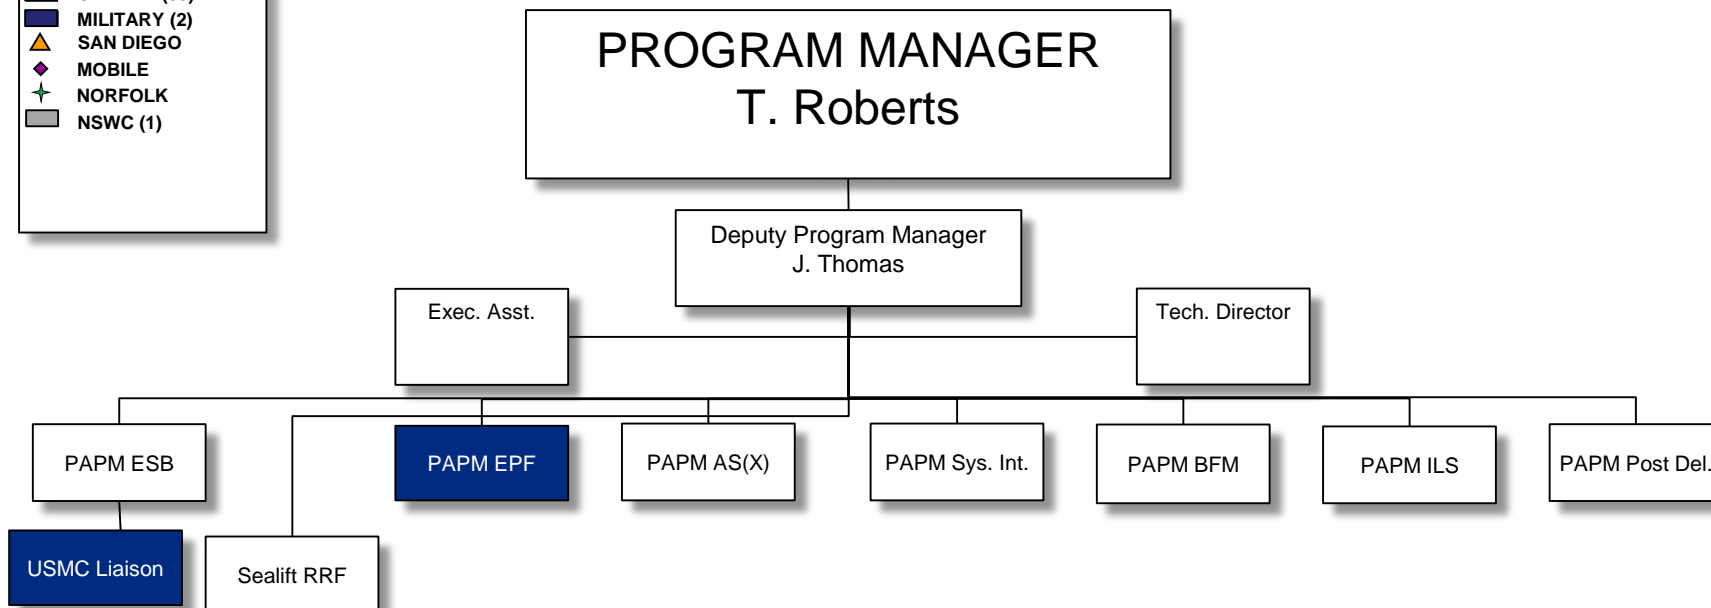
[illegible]
MILITARY (2)
SAN DIEGO
MOBILE
NORFOLK
NSWC (1)

PROGRAM MANAGER
T. Roberts

Deputy Program Manager
J. Thomas

Exec. Asst.

Tech. Director

PAPM ESB

PAPM EPF

PAPM AS(X)

PAPM Sys. Int.

PAPM BFM

PAPM ILS

PAPM Post Del.

USMC Liaison

Sealift RRF